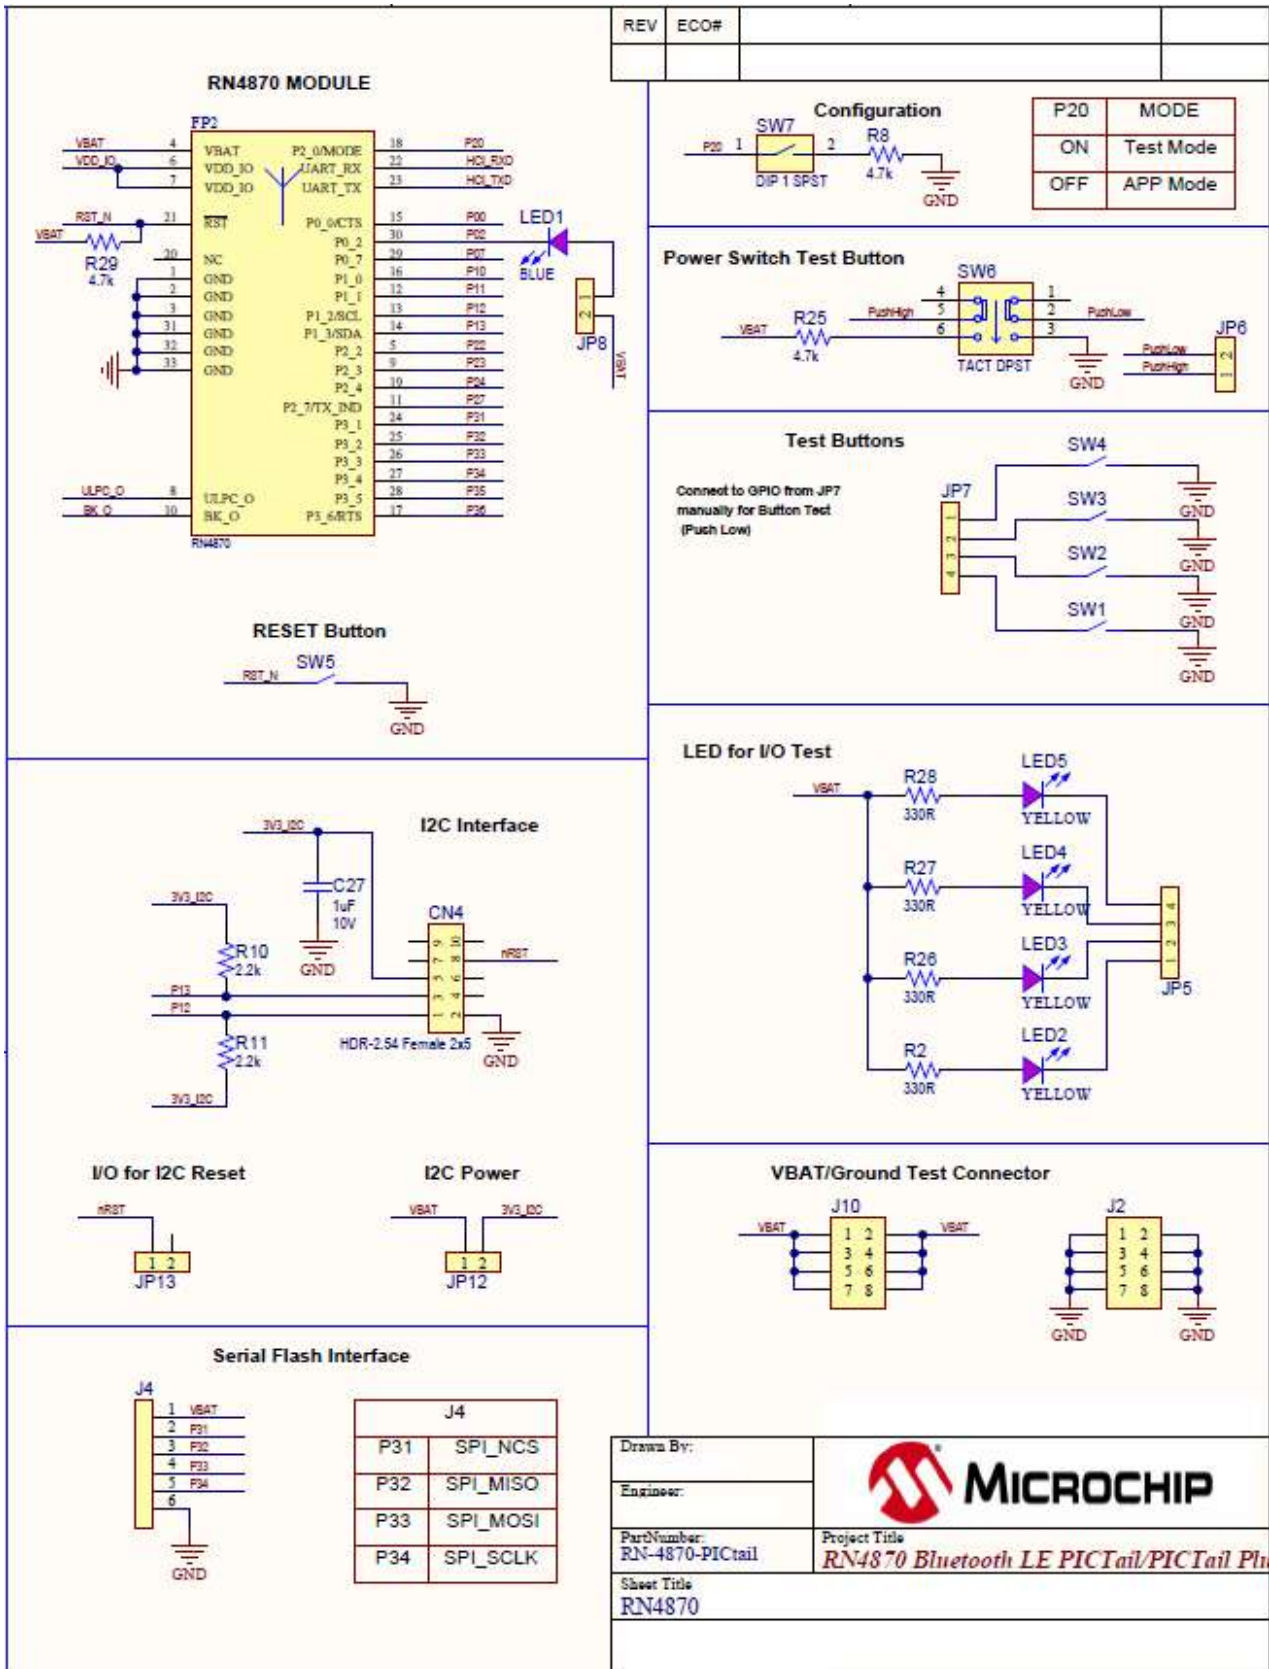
| REV | ECO# | | |
|---|---|---|---|
| | | | |

RN4870 MODULE

FP2

VBAT 4 VBAT
VDD_IO 6 VDD_IO
7 VDD_IO
RST_N 21 $\overline{RST}$
VBAT
R29
4.7k
20 NC
1 GND
2 GND
3 GND
31 GND
32 GND
33 GND
ULPC_O 8 ULPC_O
BK_O 10 BK_O
RN4870

P2_0/MODE 18 P20
UART_RX 22 HCI_RXD
UART_TX 23 HCI_TXD
P0_0/CTS 15 P00
P0_2 30 P02
P0_7 29 P07
P1_0 16 P10
P1_1 12 P11
P1_2/SCL 13 P12
P1_3/SDA 14 P13
P2_2 5 P22
P2_3 9 P23
P2_4 10 P24
P2_7/TX_IND 11 P27
P3_1 24 P31
P3_2 25 P32
P3_3 26 P33
P3_4 27 P34
P3_5 28 P35
P3_6/RTS 17 P36

LED1
BLUE
1
2
JP8
VBAT

Configuration
SW7
P20 1 2
DIP 1 SPST
R8
4.7k
GND

| P20 | MODE |
|---|---|
| ON | Test Mode |
| OFF | APP Mode |

Power Switch Test Button
SW6
4 1
5 2
6 3
PushHigh PushLow
VBAT
R25
4.7k
TACT DPST
GND
JP6
PushLow 2
PushHigh 1

Test Buttons
Connect to GPIO from JP7 manually for Button Test (Push Low)
JP7
1 2 3 4
SW4 SW3 SW2 SW1
GND GND GND GND

RESET Button
RST_N SW5
GND

I2C Interface
3V3_I2C
C27
1uF
10V
GND
3V3_I2C
R10
2.2k
P13
P12
R11
2.2k
3V3_I2C
CN4
10 9
8 7
6 5
4 3
2 1
nRST
HDR-2.54 Female 2x5
GND

LED for I/O Test
VBAT
R28 330R LED5 YELLOW
R27 330R LED4 YELLOW
R26 330R LED3 YELLOW
R2 330R LED2 YELLOW
1 2 3 4
JP5

I/O for I2C Reset
nRST
1 2
JP13

I2C Power
VBAT 3V3_I2C
1 2
JP12

VBAT/Ground Test Connector
J10
VBAT 1 2 VBAT
3 4
5 6
7 8
J2
1 2
3 4
5 6
7 8
GND GND

Serial Flash Interface
J4
1 VBAT
2 P31
3 P32
4 P33
5 P34
6
GND

| J4 | |
|---|---|
| P31 | SPI_NCS |
| P32 | SPI_MISO |
| P33 | SPI_MOSI |
| P34 | SPI_SCLK |

Drawn By:
Engineer:
MICROCHIP
PartNumber:
RN-4870-PICtail
Project Title
RN4870 Bluetooth LE PICTail/PICTail Plu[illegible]
Sheet Title
RN4870